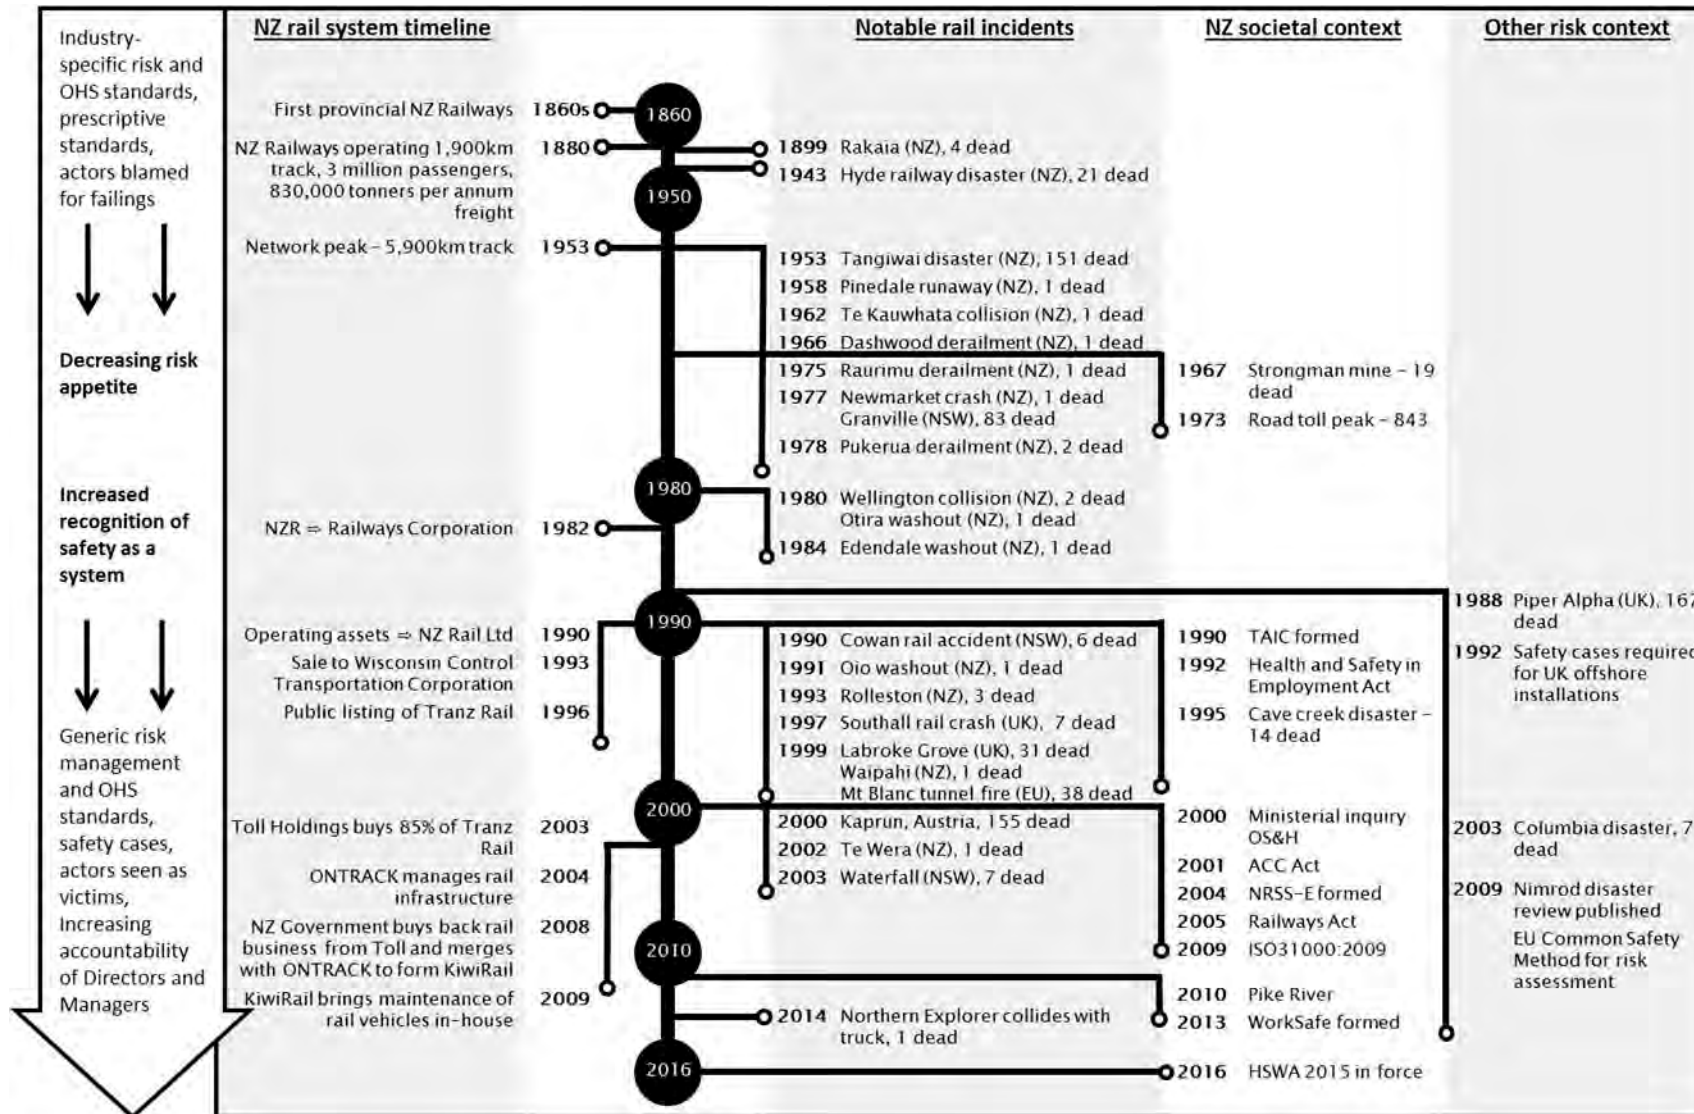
Industry-specific risk and OHS standards, prescriptive standards, actors blamed for failings

Decreasing risk appetite

Increased recognition of safety as a system

Generic risk management and OHS standards, safety cases, actors seen as victims, Increasing accountability of Directors and Managers

NZ rail system timeline

First provincial NZ Railways 1860s
NZ Railways operating 1,900km track, 3 million passengers, 830,000 tonners per annum freight 1880
Network peak – 5,900km track 1953
NZR ⇒ Railways Corporation 1982
Operating assets ⇒ NZ Rail Ltd 1990
Sale to Wisconsin Control Transportation Corporation 1993
Public listing of Tranz Rail 1996
Toll Holdings buys 85% of Tranz Rail 2003
ONTRACK manages rail infrastructure 2004
NZ Government buys back rail business from Toll and merges with ONTRACK to form KiwiRail 2008
KiwiRail brings maintenance of rail vehicles in-house 2009

1860
1950
1980
1990
2000
2010
2016

Notable rail incidents

1899 Rakaia (NZ), 4 dead
1943 Hyde railway disaster (NZ), 21 dead
1953 Tangiwai disaster (NZ), 151 dead
1958 Pinedale runaway (NZ), 1 dead
1962 Te Kauwhata collision (NZ), 1 dead
1966 Dashwood derailment (NZ), 1 dead
1975 Raurimu derailment (NZ), 1 dead
1977 Newmarket crash (NZ), 1 dead
Granville (NSW), 83 dead
1978 Pukerua derailment (NZ), 2 dead
1980 Wellington collision (NZ), 2 dead
Otira washout (NZ), 1 dead
1984 Edendale washout (NZ), 1 dead
1990 Cowan rail accident (NSW), 6 dead
1991 Oio washout (NZ), 1 dead
1993 Rolleston (NZ), 3 dead
1997 Southall rail crash (UK), 7 dead
1999 Labroke Grove (UK), 31 dead
Waipahi (NZ), 1 dead
Mt Blanc tunnel fire (EU), 38 dead
2000 Kaprun, Austria, 155 dead
2002 Te Wera (NZ), 1 dead
2003 Waterfall (NSW), 7 dead
2014 Northern Explorer collides with truck, 1 dead

NZ societal context

1967 Strongman mine – 19 dead
1973 Road toll peak – 843
1990 TAIC formed
1992 Health and Safety in Employment Act
1995 Cave creek disaster – 14 dead
2000 Ministerial inquiry OS&H
2001 ACC Act
2004 NRSS-E formed
2005 Railways Act
2009 ISO31000:2009
2010 Pike River
2013 WorkSafe formed
2016 HSWA 2015 in force

Other risk context

1988 Piper Alpha (UK), 16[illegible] dead
1992 Safety cases require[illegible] for UK offshore installations
2003 Columbia disaster, 7 dead
2009 Nimrod disaster review published
EU Common Safety Method for risk assessment